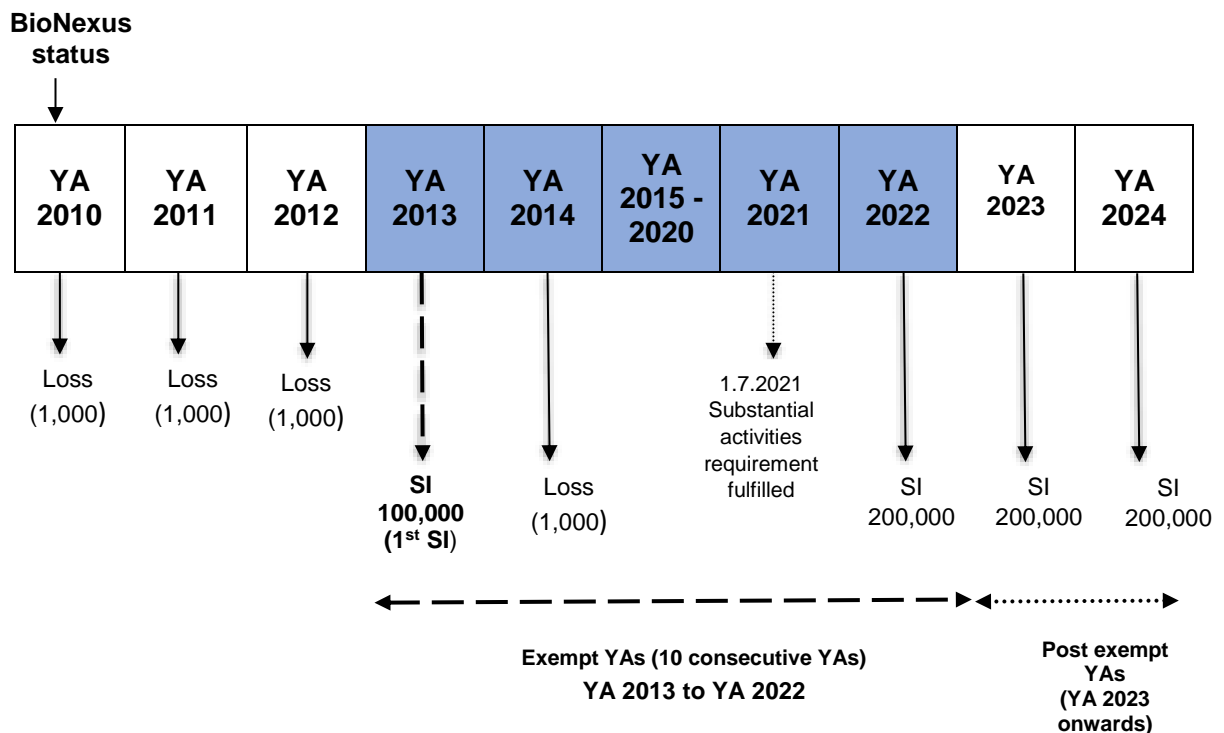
BioNexus status

| YA 2010 | YA 2011 | YA 2012 | YA 2013 | YA 2014 | YA 2015 - 2020 | YA 2021 | YA 2022 | YA 2023 | YA 2024 |
|---|---|---|---|---|---|---|---|---|---|

Loss (1,000)

Loss (1,000)

Loss (1,000)

SI 100,000 ($1^{st}$ SI)

Loss (1,000)

1.7.2021 Substantial activities requirement fulfilled

SI 200,000

SI 200,000

SI 200,000

Exempt YAs (10 consecutive YAs)
YA 2013 to YA 2022

Post exempt YAs (YA 2023 onwards)